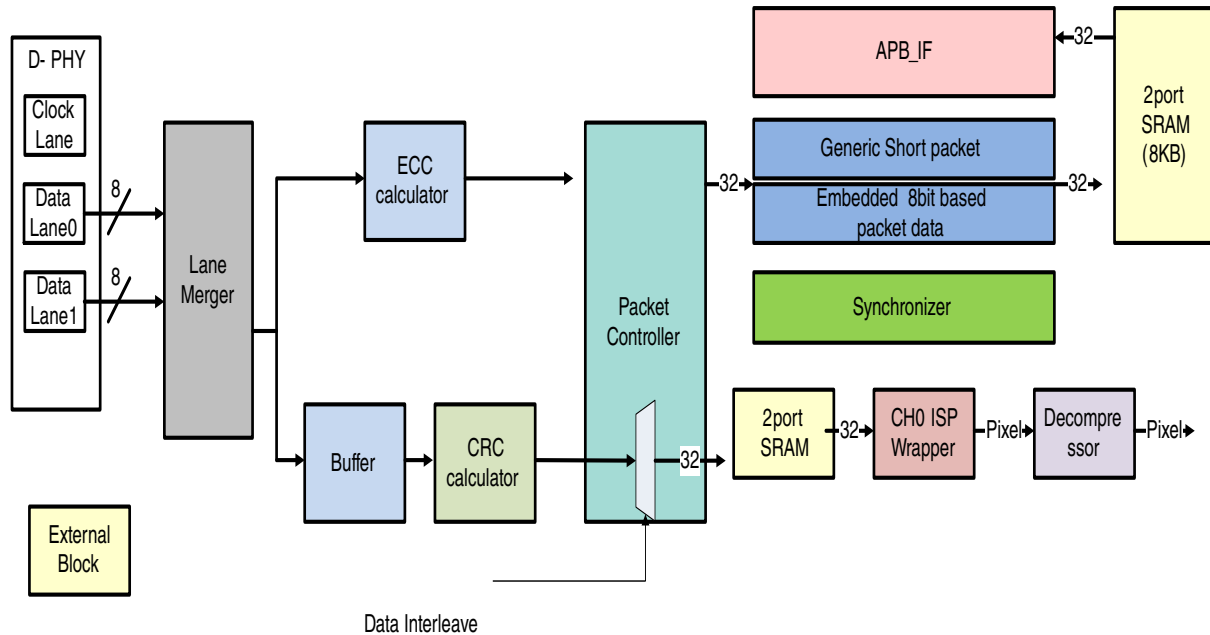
D- PHY

Clock Lane

Data Lane0

Data Lane1

8

8

Lane Merger

ECC calculator

Buffer

CRC calculator

Packet Controller

32

32

APB_IF

32

2port SRAM (8KB)

Generic Short packet

Embedded 8bit based packet data

32

Synchronizer

2port SRAM

32

CH0 ISP Wrapper

Pixel

Decompressor

Pixel

External Block

Data Interleave